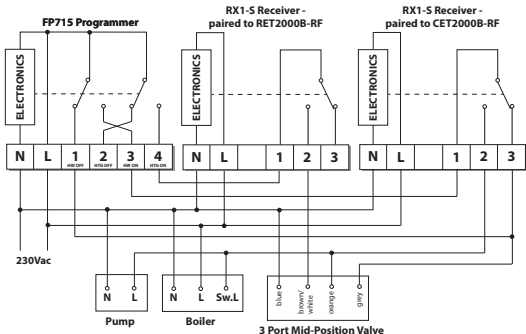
FP715 Programmer

ELECTRONICS

N L 1 HW OFF 2 HTG OFF 3 HW ON 4 HTG ON

RX1-S Receiver - paired to RET2000B-RF

ELECTRONICS

N L 1 2 3

RX1-S Receiver - paired to CET2000B-RF

ELECTRONICS

N L 1 2 3

230Vac

N L
Pump

N L Sw.L
Boiler

blue brown/white orange grey
3 Port Mid-Position Valve